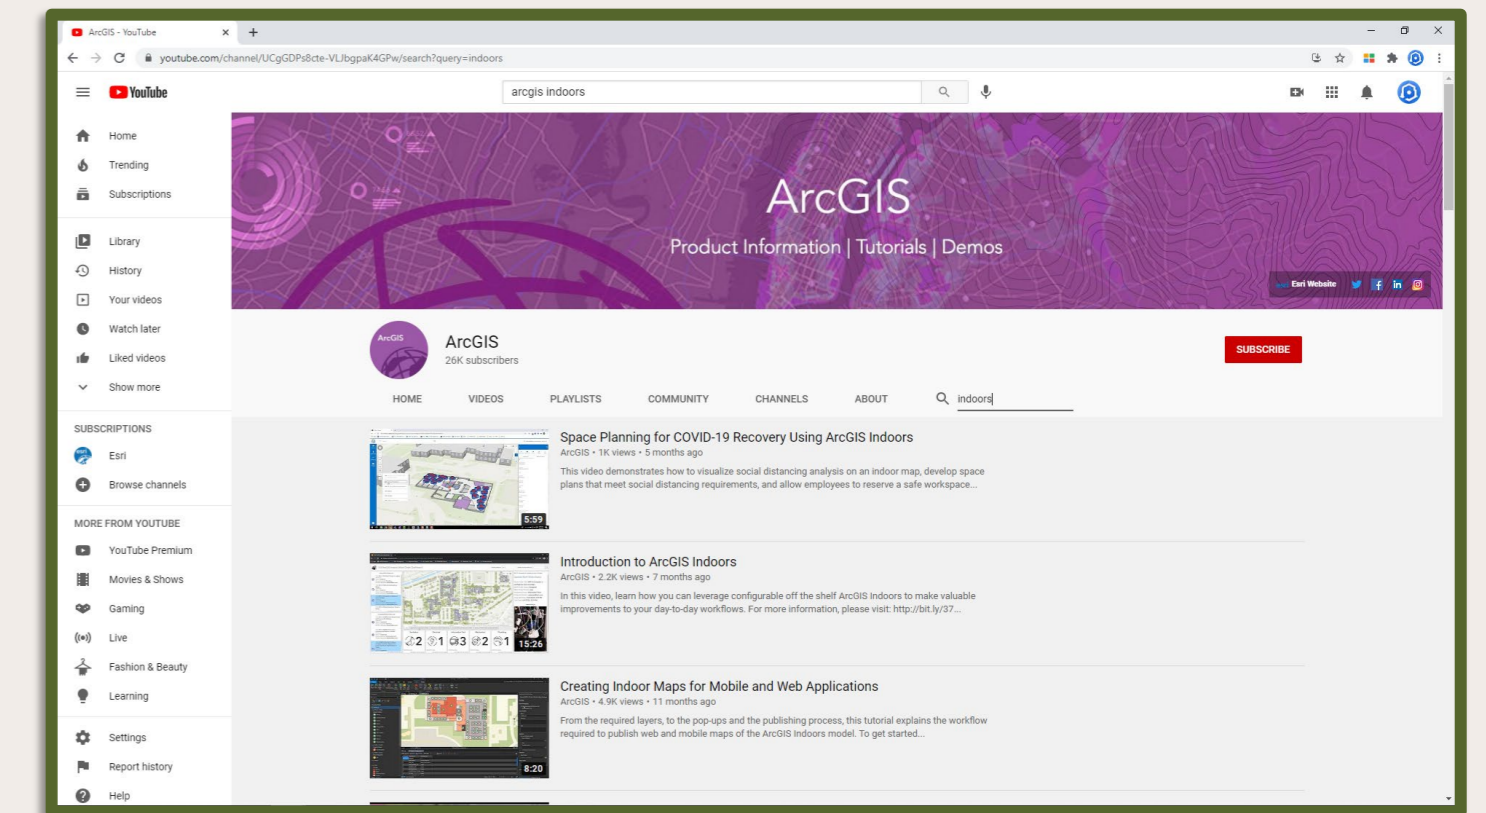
ArcGIS - YouTube
youtube.com/channel/UCgGDPs8cte-VLJbgpaK4GPw/search?query=indoors
YouTube
arcgis indoors

Home
Trending
Subscriptions
Library
History
Your videos
Watch later
Liked videos
Show more

SUBSCRIPTIONS
Esri
Browse channels

MORE FROM YOUTUBE
YouTube Premium
Movies & Shows
Gaming
Live
Fashion & Beauty
Learning
Settings
Report history
Help

ArcGIS
Product Information | Tutorials | Demos
Esri Website

ArcGIS
ArcGIS
26K subscribers
SUBSCRIBE

HOME VIDEOS PLAYLISTS COMMUNITY CHANNELS ABOUT indoors

5:59
Space Planning for COVID-19 Recovery Using ArcGIS Indoors
ArcGIS • 1K views • 5 months ago
This video demonstrates how to visualize social distancing analysis on an indoor map, develop space plans that meet social distancing requirements, and allow employees to reserve a safe workspace...

2 1 3 2 1 15:26
Introduction to ArcGIS Indoors
ArcGIS • 2.2K views • 7 months ago
In this video, learn how you can leverage configurable off the shelf ArcGIS Indoors to make valuable improvements to your day-to-day workflows. For more information, please visit: http://bit.ly/37...

8:20
Creating Indoor Maps for Mobile and Web Applications
ArcGIS • 4.9K views • 11 months ago
From the required layers, to the pop-ups and the publishing process, this tutorial explains the workflow required to publish web and mobile maps of the ArcGIS Indoors model. To get started...